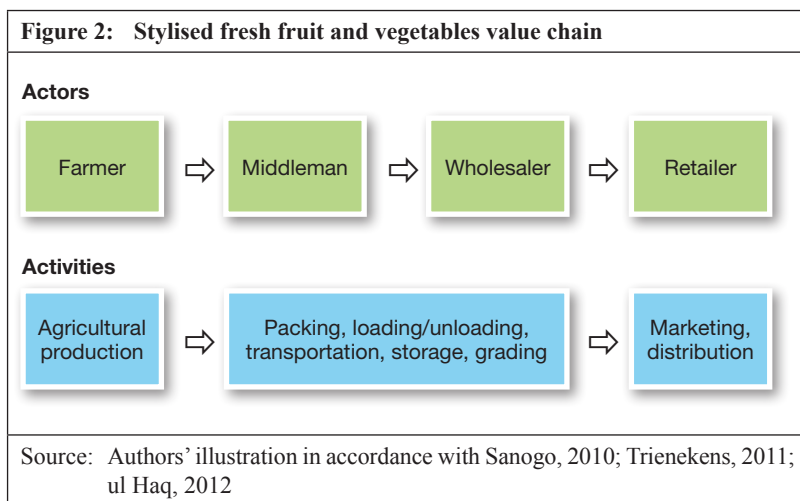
Figure 2: Stylised fresh fruit and vegetables value chain

Actors

Farmer

Middleman

Wholesaler

Retailer

Activities

Agricultural production

Packing, loading/unloading, transportation, storage, grading

Marketing, distribution

Source: Authors' illustration in accordance with Sanogo, 2010; Trienekens, 2011; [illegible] ul Haq, 2012